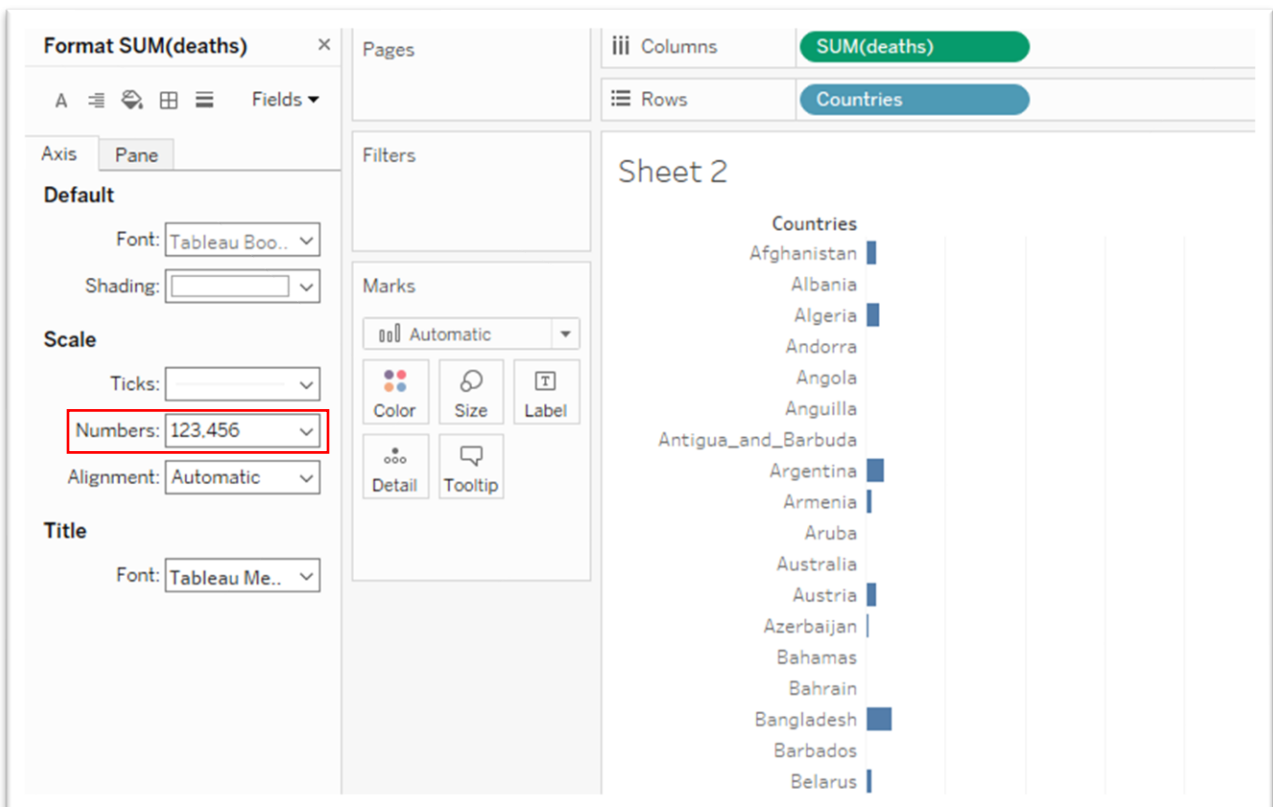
Format SUM(deaths) ×

Fields ▾

Axis Pane

Default

Font: Tableau Boo..

Shading:

Scale

Ticks:

Numbers: 123,456

Alignment: Automatic

Title

Font: Tableau Me..

Pages

Filters

Marks

Automatic

Color Size Label

Detail Tooltip

Columns SUM(deaths)

Rows Countries

Sheet 2

Countries
Afghanistan
Albania
Algeria
Andorra
Angola
Anguilla
Antigua_and_Barbuda
Argentina
Armenia
Aruba
Australia
Austria
Azerbaijan
Bahamas
Bahrain
Bangladesh
Barbados
Belarus